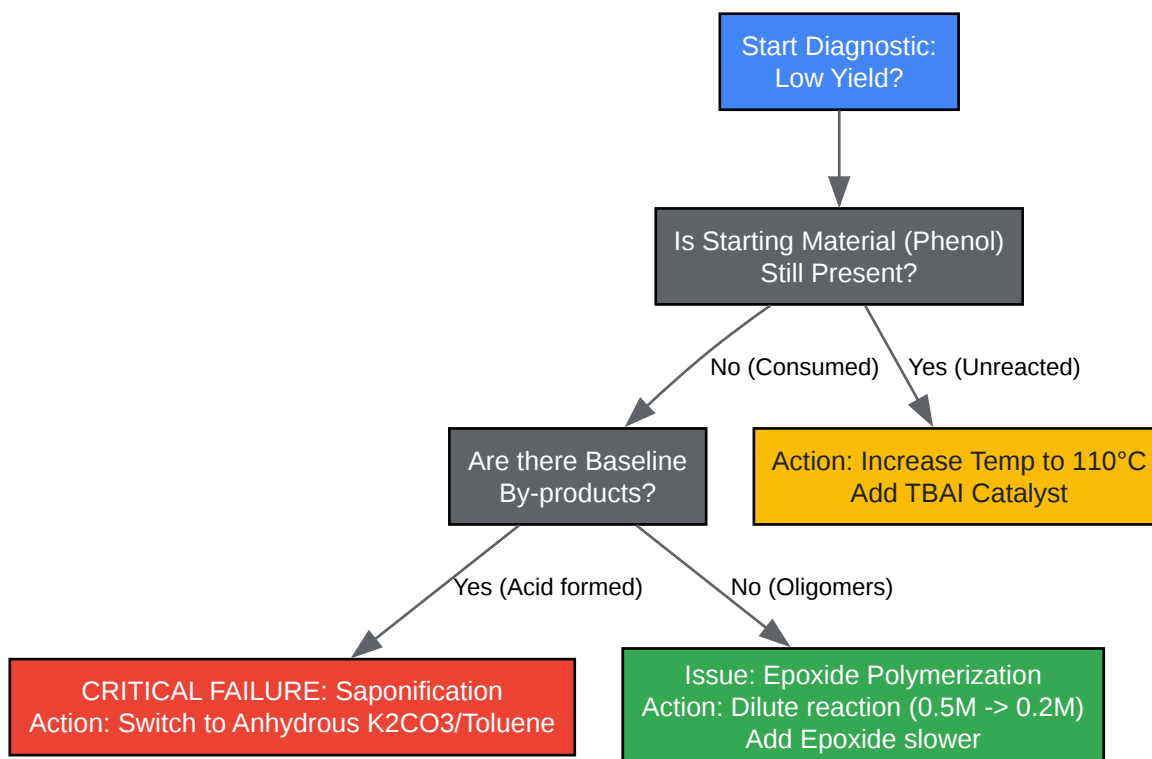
Start Diagnostic:
Low Yield?

Is Starting Material (Phenol)
Still Present?

No (Consumed)

Yes (Unreacted)

Are there Baseline
By-products?

Action: Increase Temp to 110°C
Add TBAI Catalyst

Yes (Acid formed)

No (Oligomers)

CRITICAL FAILURE: Saponification
Action: Switch to Anhydrous K2CO3/Toluene

Issue: Epoxide Polymerization
Action: Dilute reaction (0.5M -> 0.2M)
Add Epoxide slower